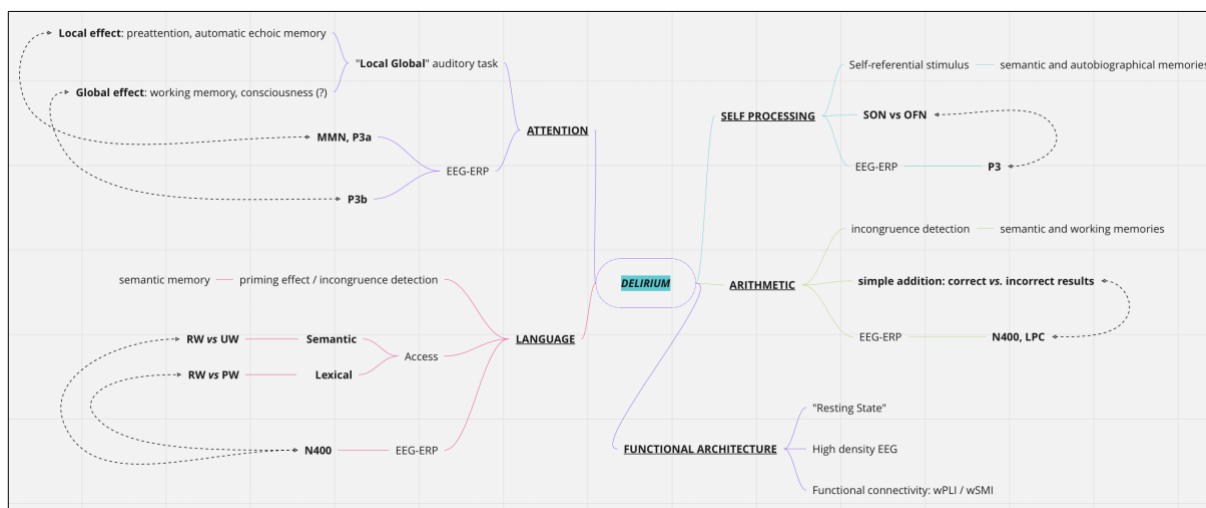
**Local effect**: preattention, automatic echoic memory

"**Local Global**" auditory task

**Global effect**: working memory, consciousness (?)

**ATTENTION**

**MMN, P3a**

EEG-ERP

**P3b**

**SELF PROCESSING**

Self-referential stimulus — semantic and autobiographical memories

**SON vs OFN**

EEG-ERP — **P3**

incongruence detection — semantic and working memories

**DELIRIUM**

**ARITHMETIC**

**simple addition: correct *vs.* incorrect results**

EEG-ERP — **N400, LPC**

semantic memory — priming effect / incongruence detection

**LANGUAGE**

**RW *vs* UW** — **Semantic**

Access

**RW *vs* PW** — **Lexical**

**N400** — EEG-ERP

"Resting State"

**FUNCTIONAL ARCHITECTURE**

High density EEG

Functional connectivity: wPLI / wSMI